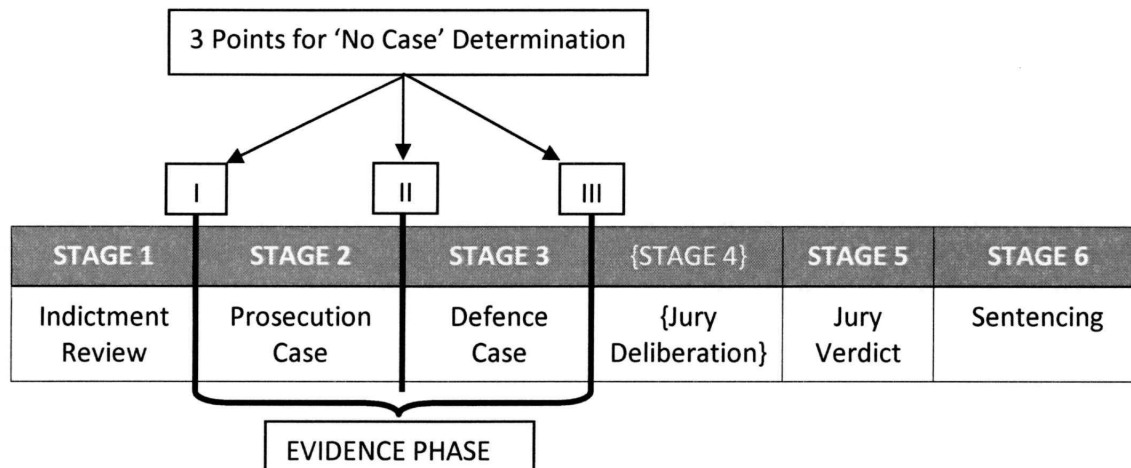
3 Points for 'No Case' Determination

I

II

III

| STAGE 1 | STAGE 2 | STAGE 3 | {STAGE 4} | STAGE 5 | STAGE 6 |
|---|---|---|---|---|---|
| Indictment Review | Prosecution Case | Defence Case | {Jury Deliberation} | Jury Verdict | Sentencing |

EVIDENCE PHASE